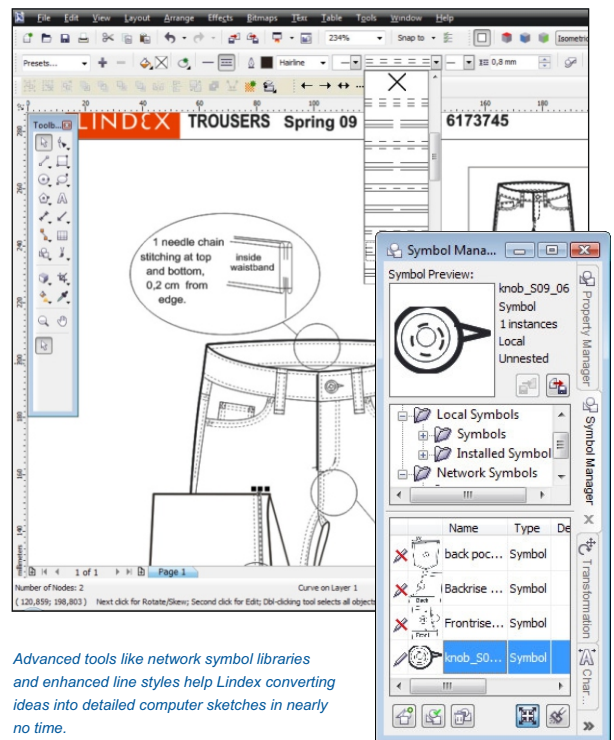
File Edit View Layout Arrange Effects Bitmaps Text Table Tools Window Help

234%

Snap to

Isometric

Presets...

Hairline

0,8 mm

Toolb...

LINDEX TROUSERS Spring 09 6173745

1 needle chain stitching at top and bottom, 0,2 cm from edge.

inside waistband

1 of 1

Page 1

Number of Nodes: 2

Curve on Layer 1

(120,859; 198,803)

Next click for Rotate/Skew; Second click for Edit; Dbl-clicking tool selects all objects

Symbol Mana...

Symbol Preview:

knob_S09_06

Symbol

1 instances

Local

Unnested

Local Symbols

Symbols

Installed Symbol

Network Symbols

| | Name | Type | De |
|---|---|---|---|
| | back poc... | Symbol | |
| | Backrise ... | Symbol | |
| | Frontrise... | Symbol | |
| | knob_S0... | Symbol | |

Property Manager

Symbol Manager

Transformation

Char...

Advanced tools like network symbol libraries and enhanced line styles help Lindex converting ideas into detailed computer sketches in nearly no time.